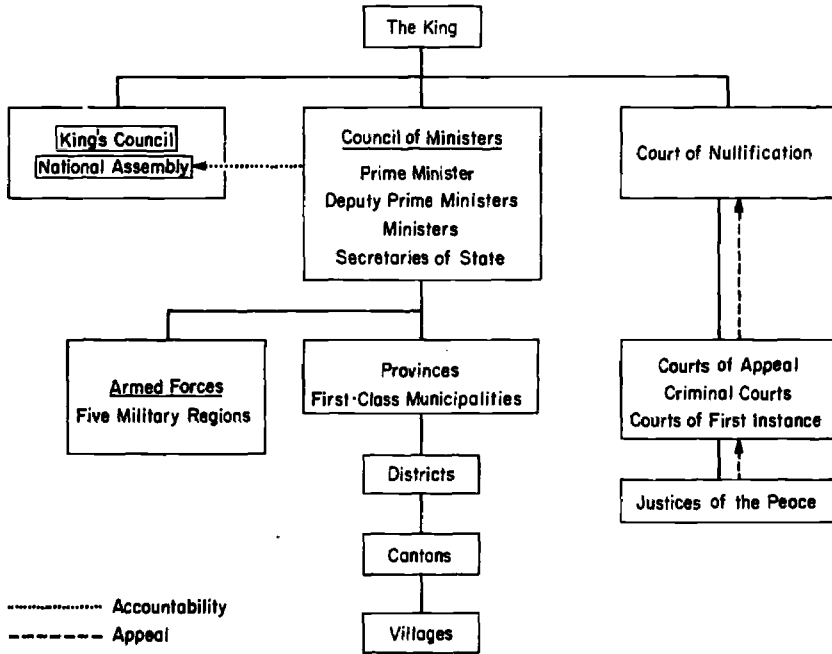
The King

King's Council
National Assembly

Council of Ministers
Prime Minister
Deputy Prime Ministers
Ministers
Secretaries of State

Court of Nullification

Armed Forces
Five Military Regions

Provinces
First-Class Municipalities

Courts of Appeal
Criminal Courts
Courts of First Instance

Districts

Justices of the Peace

Cantons

Accountability
Appeal

Villages